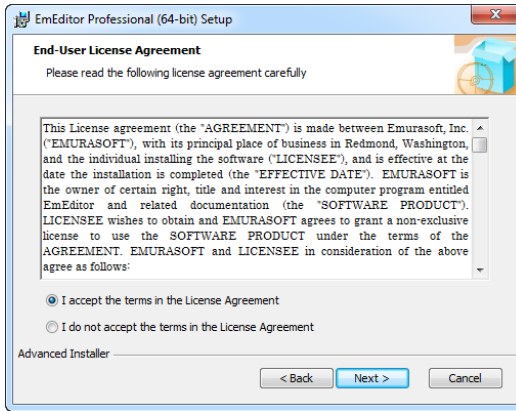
EmEditor Professional (64-bit) Setup

End-User License Agreement

Please read the following license agreement carefully

This License agreement (the "AGREEMENT") is made between Emurasoft, Inc. ("EMURASOFT"), with its principal place of business in Redmond, Washington, and the individual installing the software ("LICENSEE"), and is effective at the date the installation is completed (the "EFFECTIVE DATE"). EMURASOFT is the owner of certain right, title and interest in the computer program entitled EmEditor and related documentation (the "SOFTWARE PRODUCT"). LICENSEE wishes to obtain and EMURASOFT agrees to grant a non-exclusive license to use the SOFTWARE PRODUCT under the terms of the AGREEMENT. EMURASOFT and LICENSEE in consideration of the above agree as follows:

I accept the terms in the License Agreement

I do not accept the terms in the License Agreement

Advanced Installer

< Back

Next >

Cancel